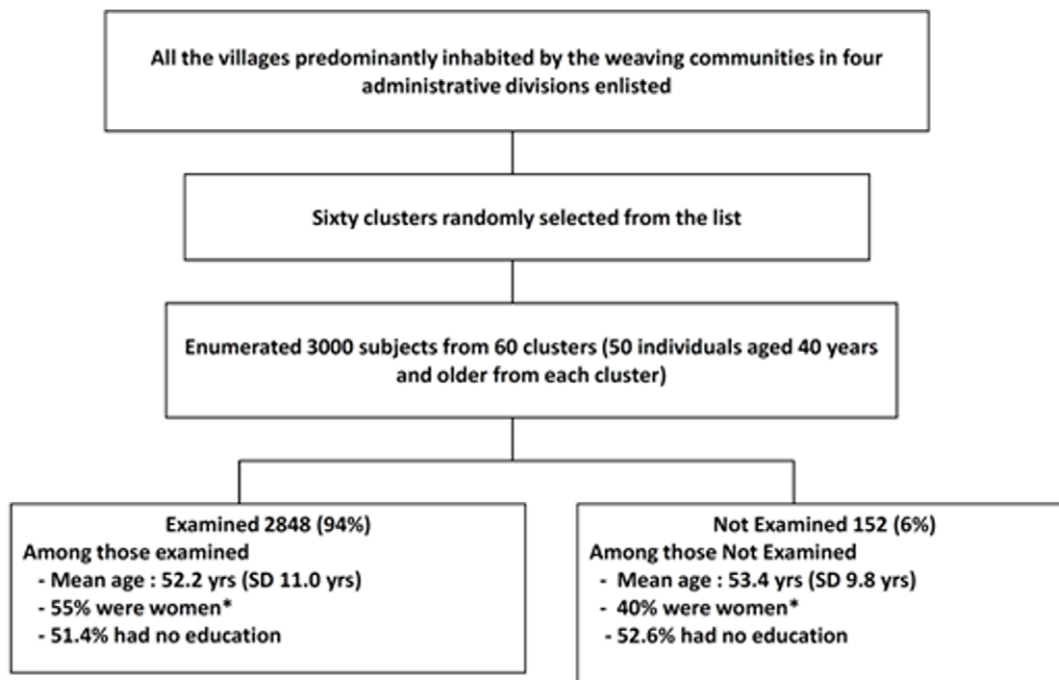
All the villages predominantly inhabited by the weaving communities in four administrative divisions enlisted

Sixty clusters randomly selected from the list

Enumerated 3000 subjects from 60 clusters (50 individuals aged 40 years and older from each cluster)

Examined 2848 (94%)
Among those examined
- Mean age : 52.2 yrs (SD 11.0 yrs)
- 55% were women*
- 51.4% had no education

Not Examined 152 (6%)
Among those Not Examined
- Mean age : 53.4 yrs (SD 9.8 yrs)
- 40% were women*
- 52.6% had no education